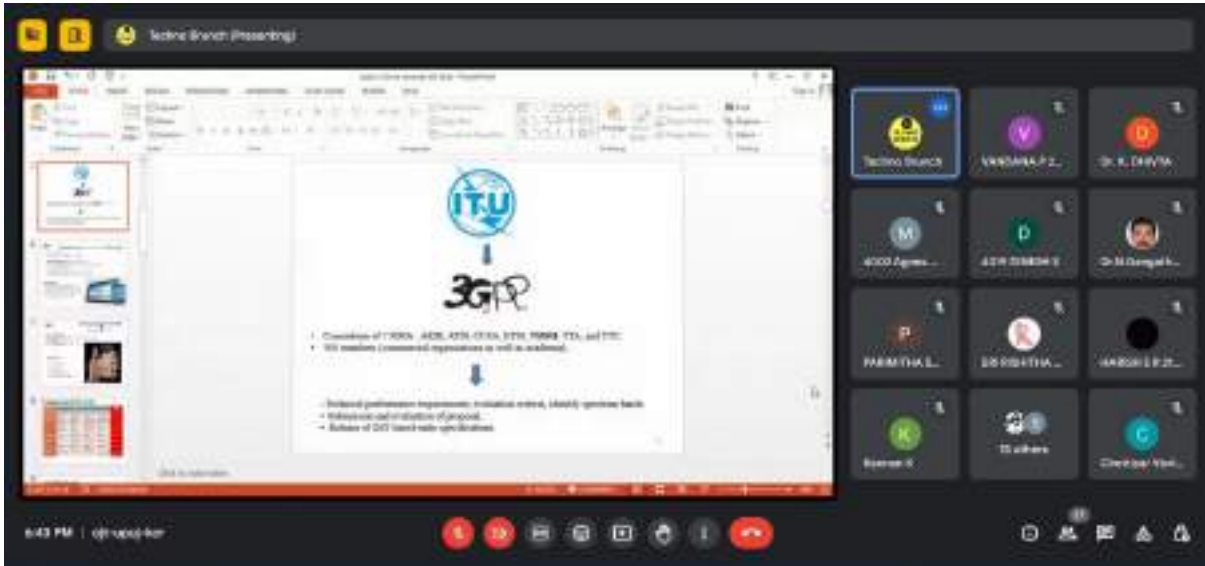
Techno Branch (Presenting)

ITU

3GPP

• Consortium of 7 SDOs : ARIB, ATIS, CCSA, ETSI, TSDSI, TTA, and TTC
• 500 members (commercial organizations as well as academia).

- Technical performance requirements, evaluation criteria, identify spectrum bands.
- Submission and evaluation of proposal.
- Release of 5G based radio specifications.

Click to add notes

Techno Branch
VANDANA P Z...
Dr. K. DHIVYA
M
ACCO Agnes...
D
ACR DINESH S
Dr.N.Durgad...
P
PARIMITHA S...
DR.RISHITHA...
HARSHEE P.D...
K
Keerae K
33 others
C
Chettipaal Vani...

6:43 PM | cjt-upqj-ker